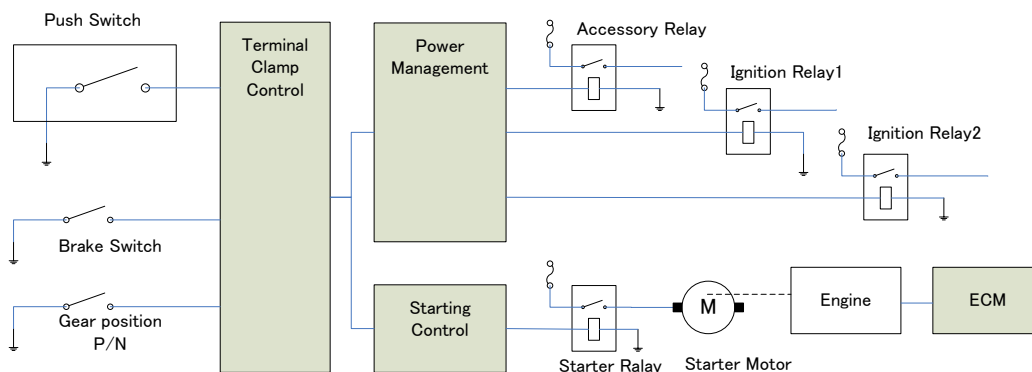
Push Switch

Terminal Clamp Control

Power Management

Accessory Relay

Ignition Relay1

Ignition Relay2

Brake Switch

Gear position P/N

Starting Control

M

Engine

ECM

Starter Ralay

Starter Motor